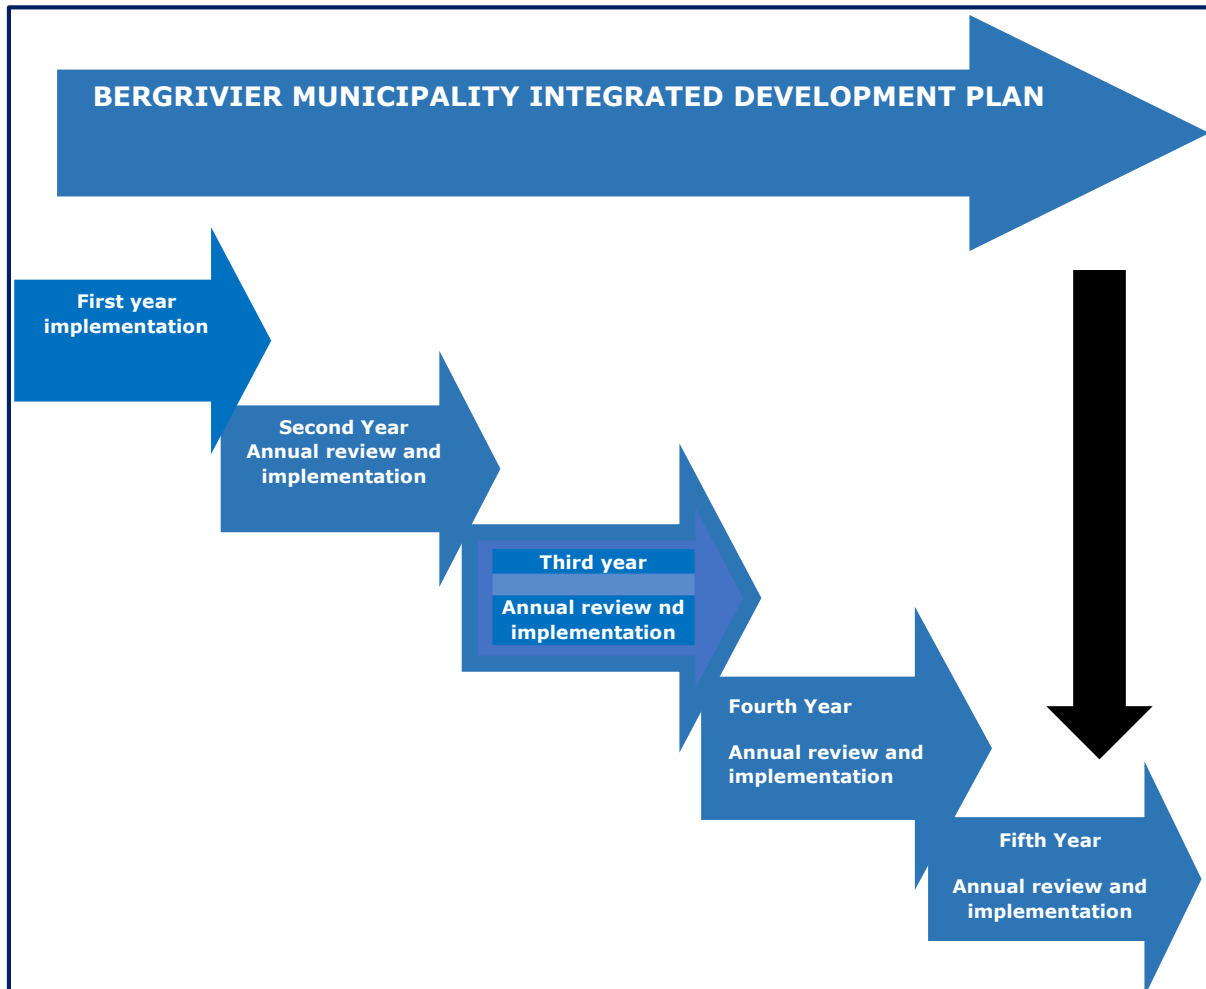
BERGRIVIER MUNICIPALITY INTEGRATED DEVELOPMENT PLAN

First year implementation

Second Year Annual review and implementation

Third year

Annual review nd implementation

Fourth Year

Annual review and implementation

Fifth Year

Annual review and implementation